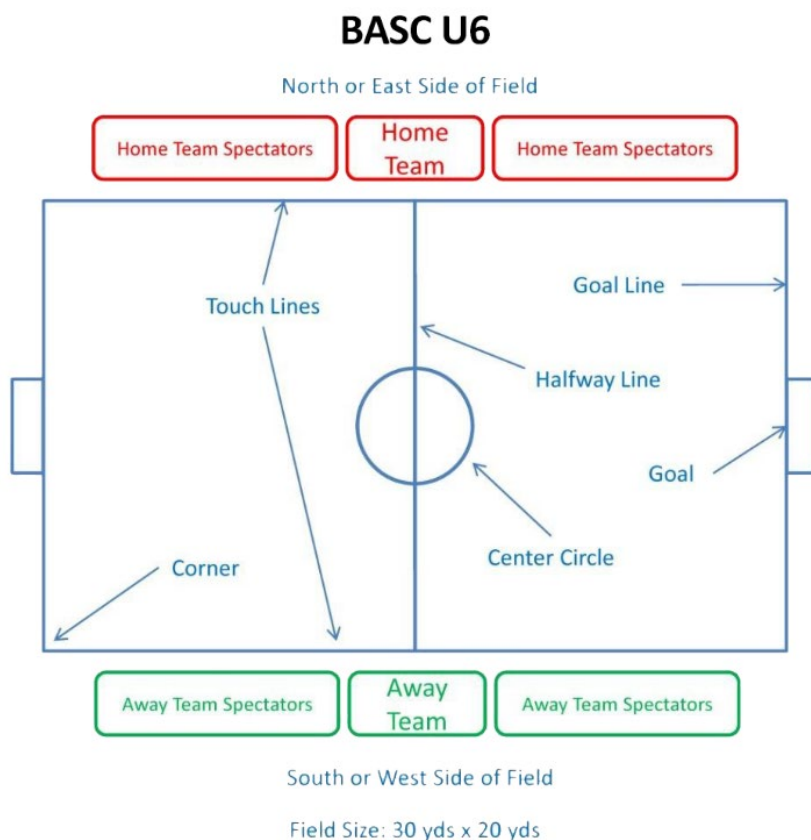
BASC U6

North or East Side of Field

Home Team Spectators

Home Team

Home Team Spectators

Touch Lines

Goal Line

Halfway Line

Goal

Center Circle

Corner

Away Team Spectators

Away Team

Away Team Spectators

South or West Side of Field

Field Size: 30 yds x 20 yds